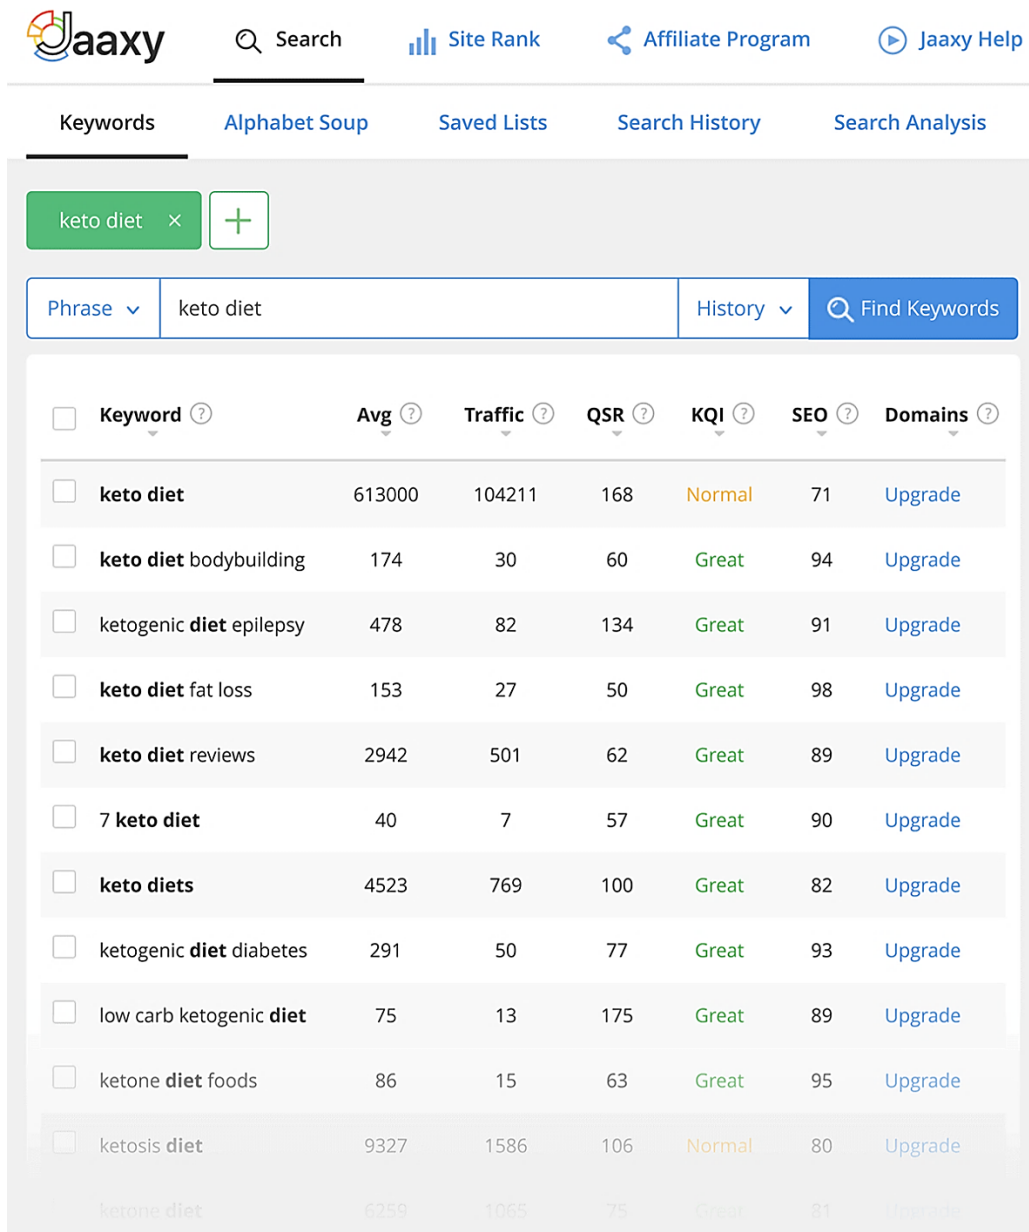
Jaaxy Search Site Rank Affiliate Program Jaaxy Help

Keywords Alphabet Soup Saved Lists Search History Search Analysis

keto diet ×

+

Phrase keto diet History Find Keywords

| Keyword | Avg | Traffic | QSR | KQI | SEO | Domains |
|---|---|---|---|---|---|---|
| keto diet | 613000 | 104211 | 168 | Normal | 71 | Upgrade |
| keto diet bodybuilding | 174 | 30 | 60 | Great | 94 | Upgrade |
| ketogenic diet epilepsy | 478 | 82 | 134 | Great | 91 | Upgrade |
| keto diet fat loss | 153 | 27 | 50 | Great | 98 | Upgrade |
| keto diet reviews | 2942 | 501 | 62 | Great | 89 | Upgrade |
| 7 keto diet | 40 | 7 | 57 | Great | 90 | Upgrade |
| keto diets | 4523 | 769 | 100 | Great | 82 | Upgrade |
| ketogenic diet diabetes | 291 | 50 | 77 | Great | 93 | Upgrade |
| low carb ketogenic diet | 75 | 13 | 175 | Great | 89 | Upgrade |
| ketone diet foods | 86 | 15 | 63 | Great | 95 | Upgrade |
| ketosis diet | 9327 | 1586 | 106 | Normal | 80 | Upgrade |
| ketone diet | 6259 | 1065 | 75 | Great | 81 | Upgrade |